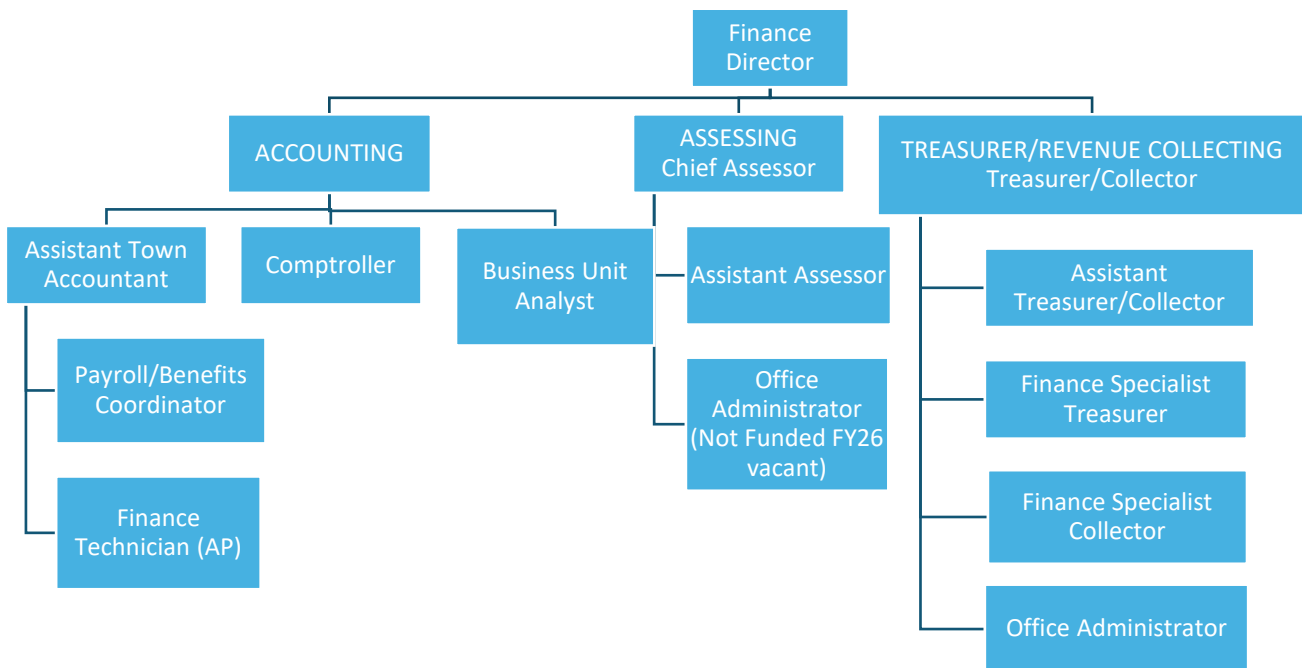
Finance Director

ACCOUNTING

ASSESSING Chief Assessor

TREASURER/REVENUE COLLECTING Treasurer/Collector

Assistant Town Accountant

Comptroller

Business Unit Analyst

Assistant Assessor

Assistant Treasurer/Collector

Payroll/Benefits Coordinator

Office Administrator (Not Funded FY26 vacant)

Finance Specialist Treasurer

Finance Technician (AP)

Finance Specialist Collector

Office Administrator